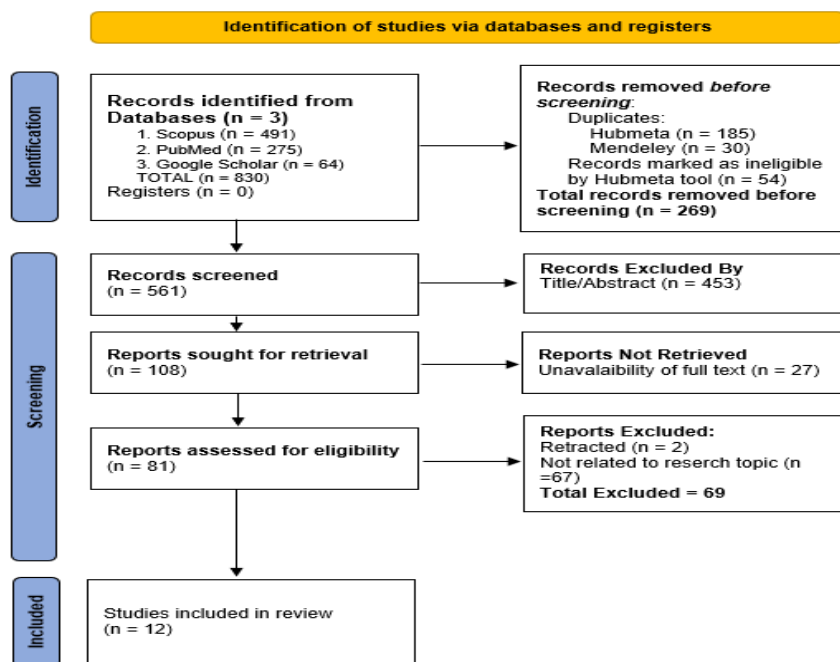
Identification of studies via databases and registers

Identification

Records identified from Databases (n = 3)
1. Scopus (n = 491)
2. PubMed (n = 275)
3. Google Scholar (n = 64)
TOTAL (n = 830)
Registers (n = 0)

Records removed *before screening*:
Duplicates:
Hubmeta (n = 185)
Mendeley (n = 30)
Records marked as ineligible by Hubmeta tool (n = 54)
Total records removed before screening (n = 269)

Screening

Records screened
(n = 561)

Records Excluded By
Title/Abstract (n = 453)

Reports sought for retrieval
(n = 108)

Reports Not Retrieved
Unavalaibility of full text (n = 27)

Reports assessed for eligibility
(n = 81)

Reports Excluded:
Retracted (n = 2)
Not related to reserch topic (n =67)
Total Excluded = 69

Included

Studies included in review
(n = 12)